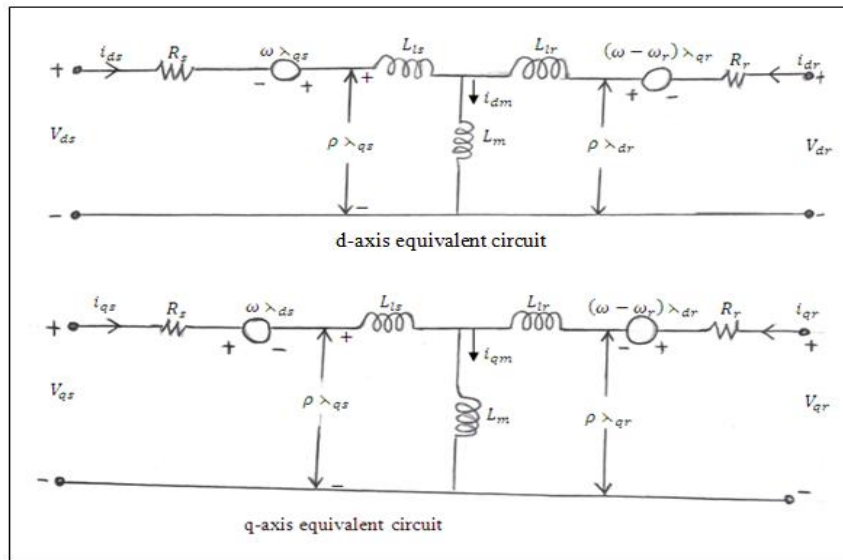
+ $i_{ds}$ $R_s$ $\omega \lambda_{qs}$ − + + $L_{ls}$ $L_{lr}$ $(\omega - \omega_r) \lambda_{qr}$ + − $R_r$ $i_{dr}$ +

$i_{dm}$

$V_{ds}$ $\rho \lambda_{qs}$ $L_m$ $\rho \lambda_{dr}$ $V_{dr}$

− − −

d-axis equivalent circuit

$i_{qs}$ $R_s$ $\omega \lambda_{ds}$ $L_{ls}$ $L_{lr}$ $(\omega - \omega_r) \lambda_{dr}$ $R_r$ $i_{qr}$

+ + − + − + +

$i_{qm}$

$V_{qs}$ $\rho \lambda_{qs}$ $L_m$ $\rho \lambda_{qr}$ $V_{qr}$

− − −

q-axis equivalent circuit